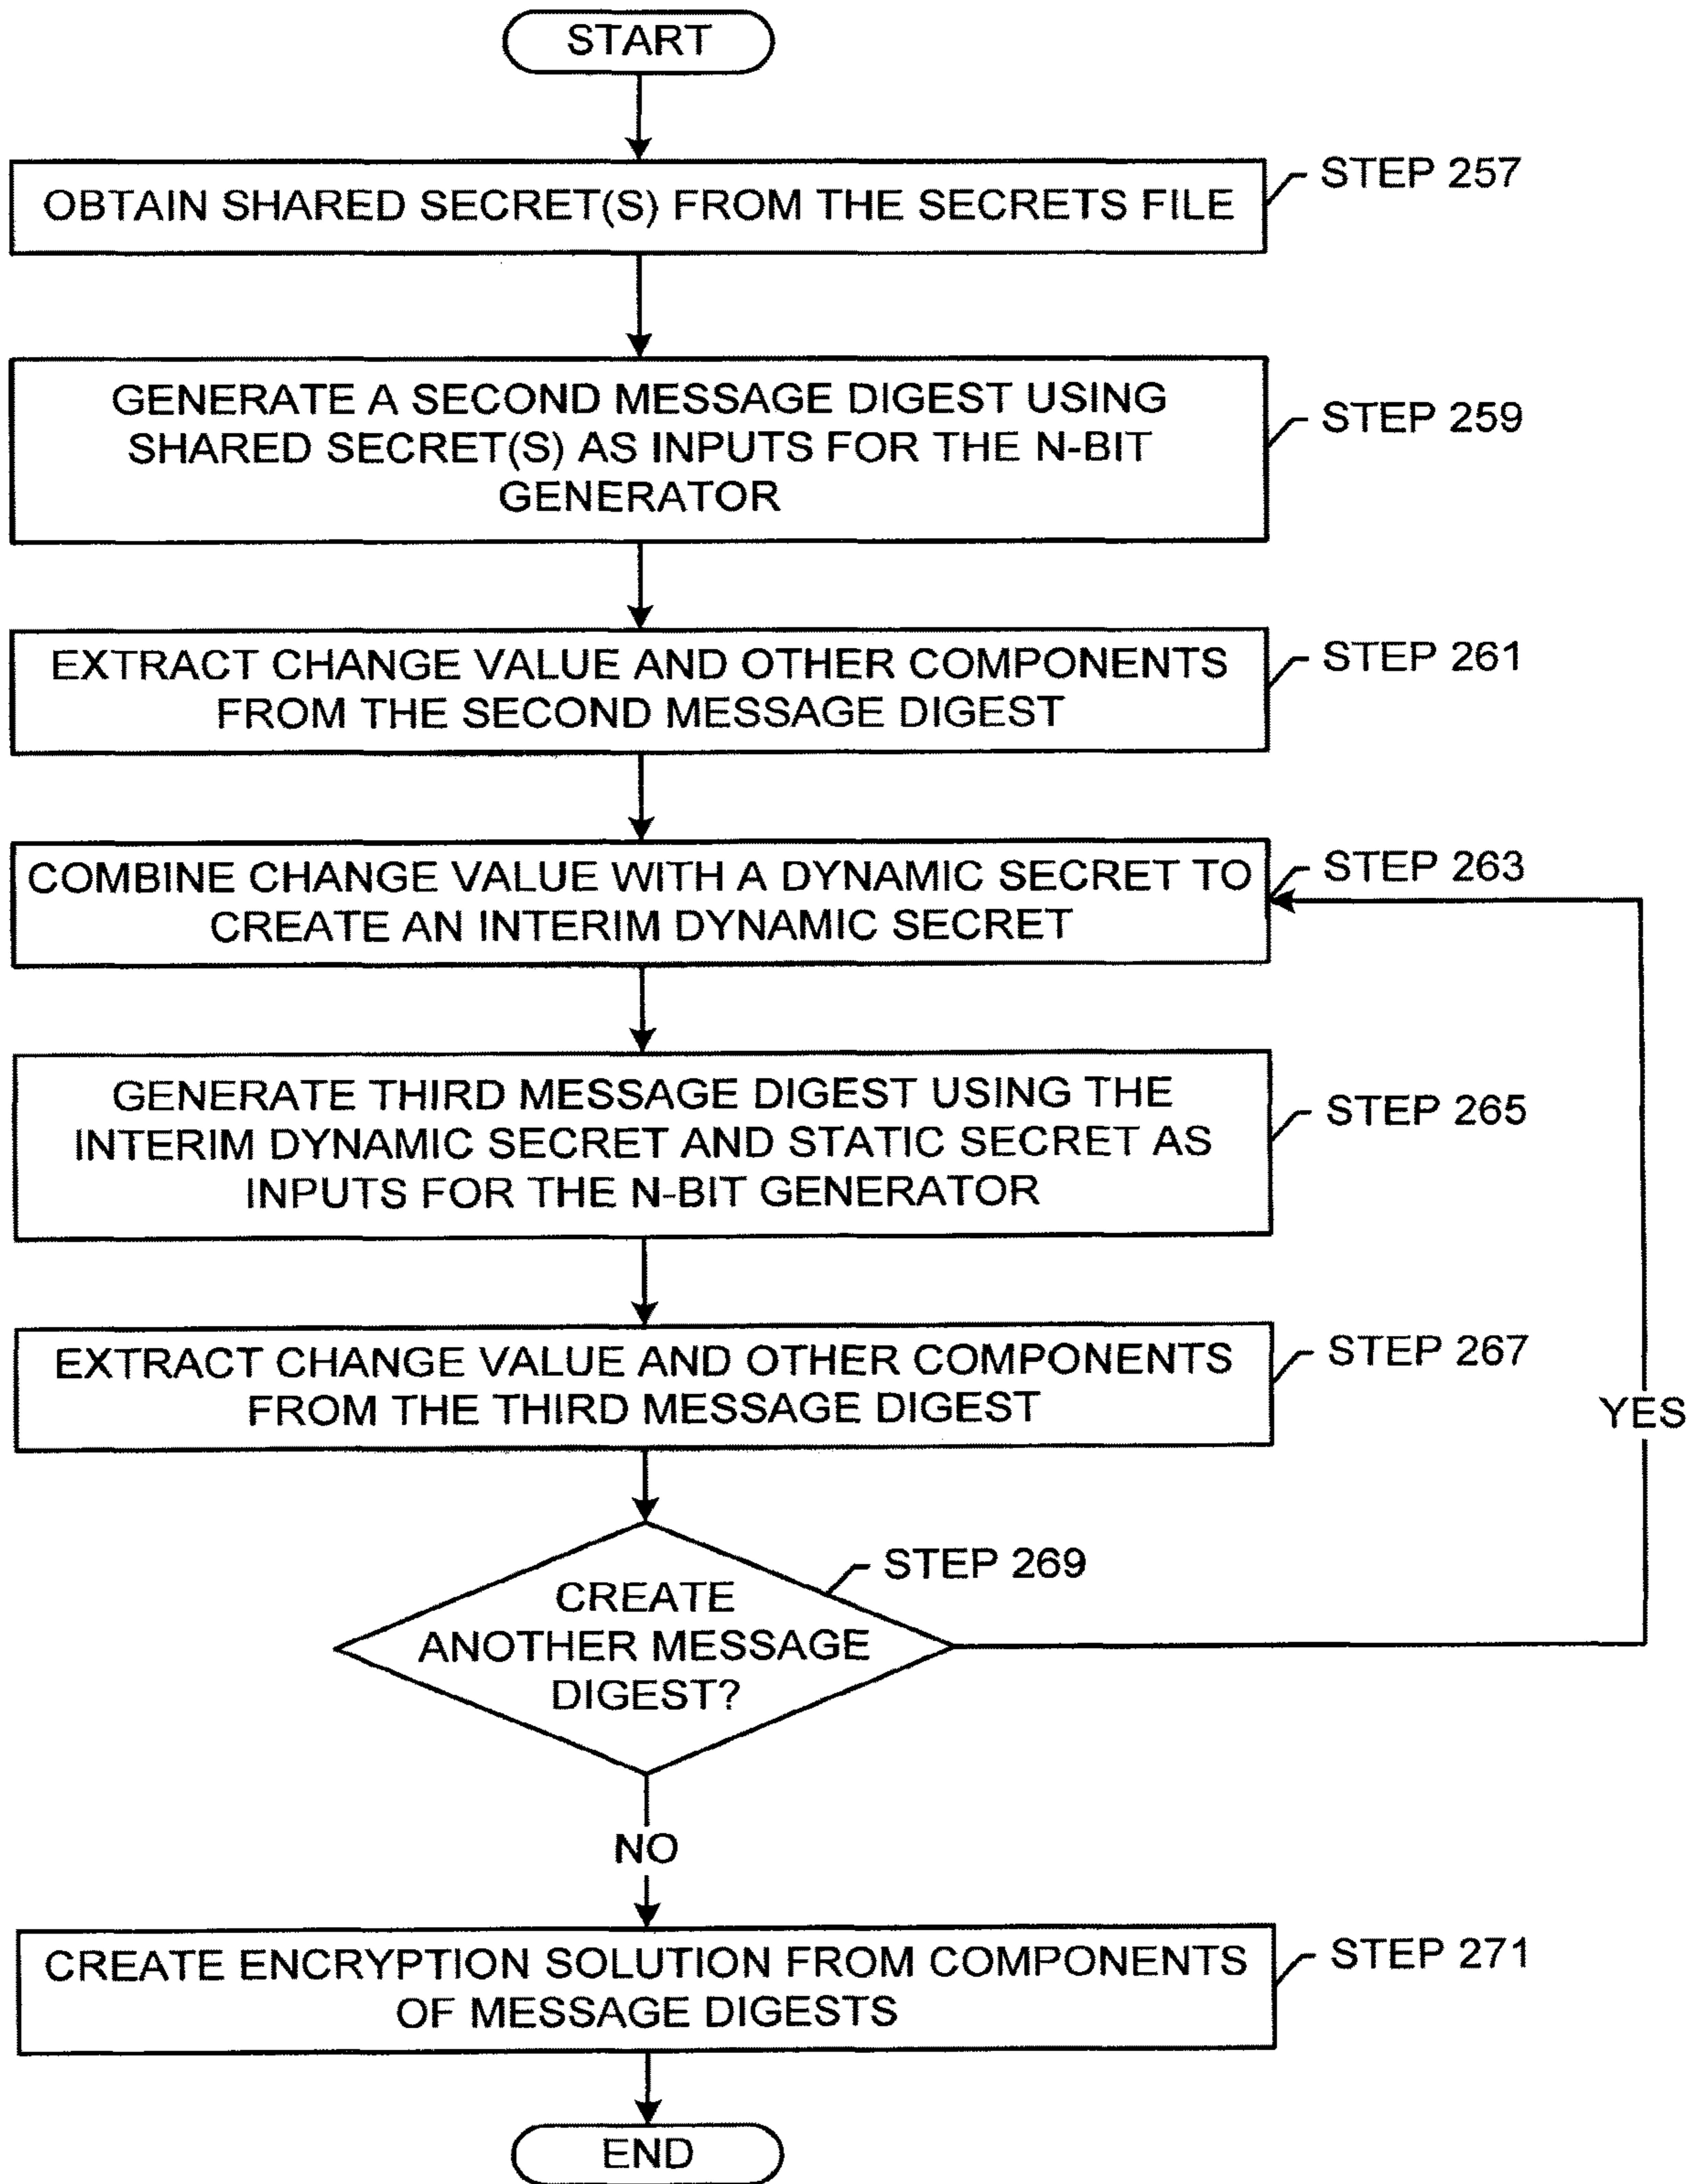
START

OBTAIN SHARED SECRET(S) FROM THE SECRETS FILE

STEP 257

GENERATE A SECOND MESSAGE DIGEST USING SHARED SECRET(S) AS INPUTS FOR THE N-BIT GENERATOR

STEP 259

EXTRACT CHANGE VALUE AND OTHER COMPONENTS FROM THE SECOND MESSAGE DIGEST

STEP 261

COMBINE CHANGE VALUE WITH A DYNAMIC SECRET TO CREATE AN INTERIM DYNAMIC SECRET

STEP 263

GENERATE THIRD MESSAGE DIGEST USING THE INTERIM DYNAMIC SECRET AND STATIC SECRET AS INPUTS FOR THE N-BIT GENERATOR

STEP 265

EXTRACT CHANGE VALUE AND OTHER COMPONENTS FROM THE THIRD MESSAGE DIGEST

STEP 267

YES

STEP 269

CREATE ANOTHER MESSAGE DIGEST?

NO

CREATE ENCRYPTION SOLUTION FROM COMPONENTS OF MESSAGE DIGESTS

STEP 271

END